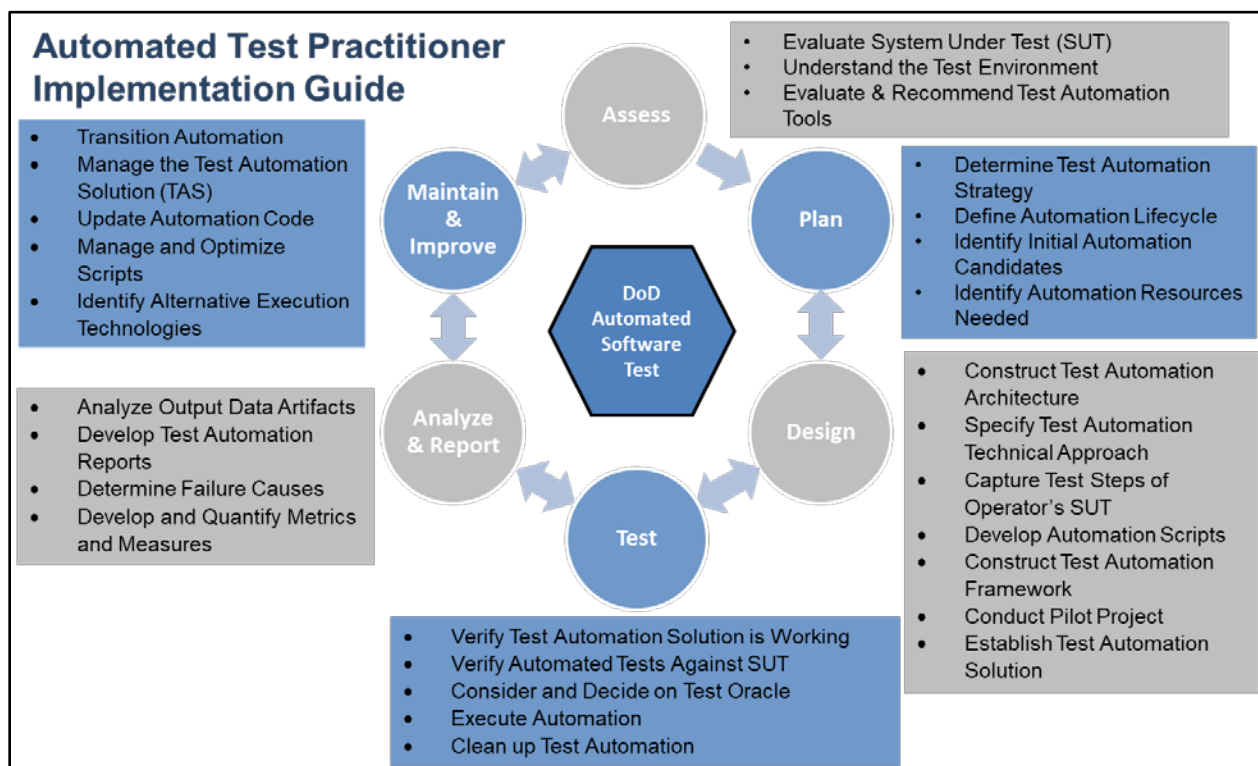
Automated Test Practitioner Implementation Guide

- Evaluate System Under Test (SUT)
- Understand the Test Environment
- Evaluate & Recommend Test Automation Tools

Assess

- Transition Automation
- Manage the Test Automation Solution (TAS)
- Update Automation Code
- Manage and Optimize Scripts
- Identify Alternative Execution Technologies

Maintain & Improve

Plan

- Determine Test Automation Strategy
- Define Automation Lifecycle
- Identify Initial Automation Candidates
- Identify Automation Resources Needed

DoD Automated Software Test

- Analyze Output Data Artifacts
- Develop Test Automation Reports
- Determine Failure Causes
- Develop and Quantify Metrics and Measures

Analyze & Report

Design

- Construct Test Automation Architecture
- Specify Test Automation Technical Approach
- Capture Test Steps of Operator's SUT
- Develop Automation Scripts
- Construct Test Automation Framework
- Conduct Pilot Project
- Establish Test Automation Solution

Test

- Verify Test Automation Solution is Working
- Verify Automated Tests Against SUT
- Consider and Decide on Test Oracle
- Execute Automation
- Clean up Test Automation